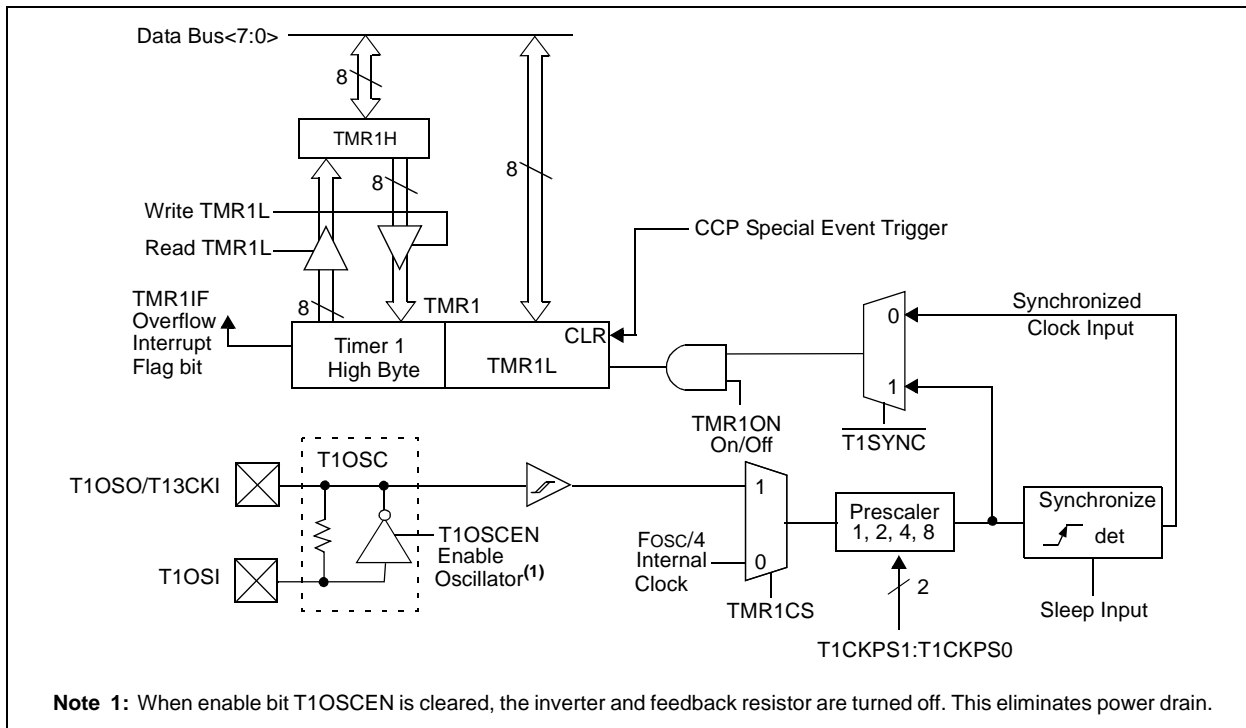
Data Bus<7:0>

8

TMR1H

8

8

Write TMR1L

Read TMR1L

CCP Special Event Trigger

TMR1IF Overflow Interrupt Flag bit

8

TMR1

Timer 1 High Byte

TMR1L

CLR

Synchronized Clock Input

0

1

$\overline{\text{T1SYNC}}$

TMR1ON On/Off

T1OSC

T1OSO/T13CKI

T1OSI

T1OSCEN Enable Oscillator$^{(1)}$

1

0

FOSC/4 Internal Clock

TMR1CS

Prescaler 1, 2, 4, 8

2

T1CKPS1:T1CKPS0

Synchronize det

Sleep Input

**Note 1:** When enable bit T1OSCEN is cleared, the inverter and feedback resistor are turned off. This eliminates power drain.